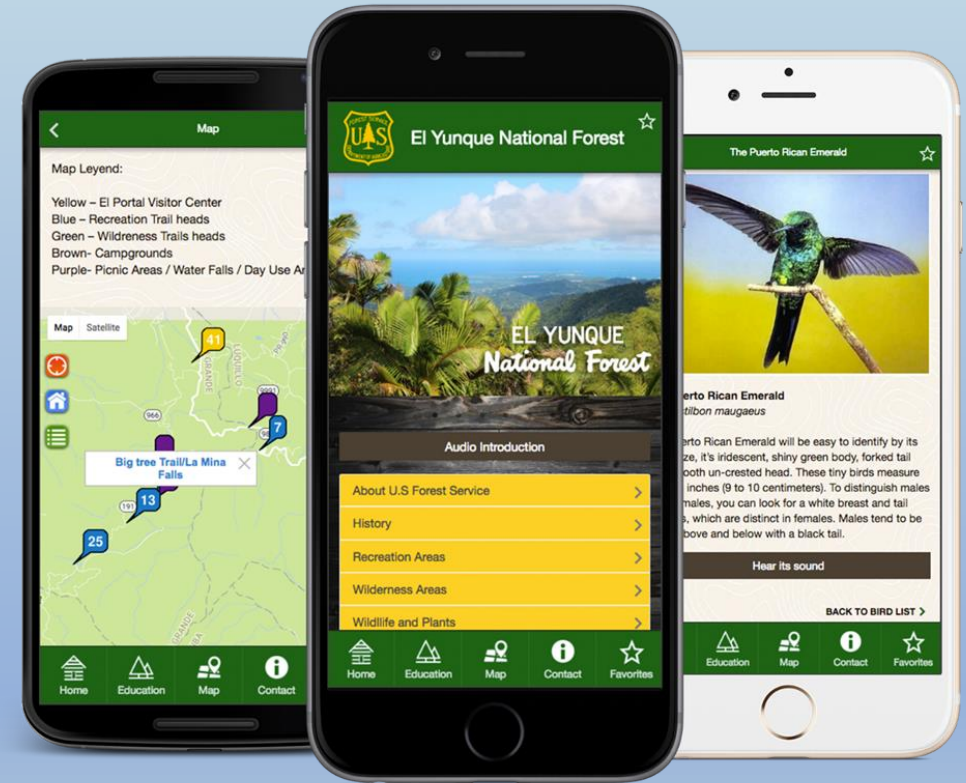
Map

Map Leyend:

Yellow – El Portal Visitor Center
Blue – Recreation Trail heads
Green – Wilderness Trails heads
Brown- Campgrounds
Purple- Picnic Areas / Water Falls / Day Use Ar

Map Satellite

41

7

Big tree Trail/La Mina Falls

13

25

Home Education Map Contact

FOREST SERVICE U S DEPARTMENT OF AGRICULTURE

El Yunque National Forest

EL YUNQUE National Forest

Audio Introduction

About U.S Forest Service

History

Recreation Areas

Wilderness Areas

Wildlife and Plants

Home Education Map Contact Favorites

The Puerto Rican Emerald

erto Rican Emerald
tilbon maugaeus

erto Rican Emerald will be easy to identify by its ze, it's iridescent, shiny green body, forked tail ooth un-crested head. These tiny birds measure inches (9 to 10 centimeters). To distinguish males males, you can look for a white breast and tail s, which are distinct in females. Males tend to be bove and below with a black tail.

Hear its sound

BACK TO BIRD LIST

Education Map Contact Favorites